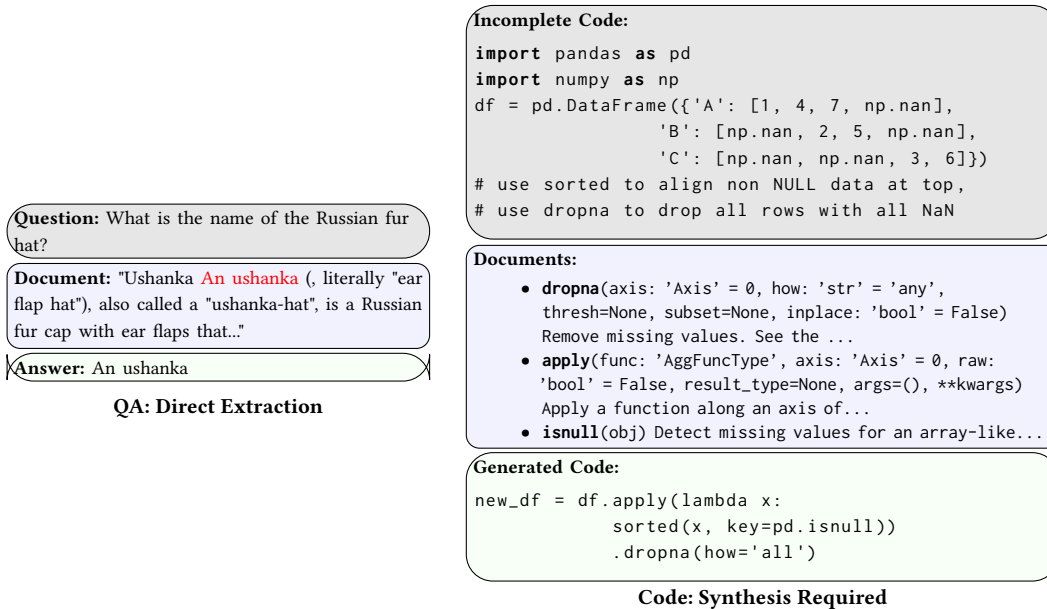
**Question:** What is the name of the Russian fur hat?

**Document:** "Ushanka An ushanka (, literally "ear flap hat"), also called a "ushanka-hat", is a Russian fur cap with ear flaps that..."

**Answer:** An ushanka

**QA: Direct Extraction**

**Incomplete Code:**

```
import pandas as pd
import numpy as np
df = pd.DataFrame({'A': [1, 4, 7, np.nan],
                   'B': [np.nan, 2, 5, np.nan],
                   'C': [np.nan, np.nan, 3, 6]})
# use sorted to align non NULL data at top,
# use dropna to drop all rows with all NaN
```

**Documents:**

- **dropna**(axis: 'Axis' = 0, how: 'str' = 'any', thresh=None, subset=None, inplace: 'bool' = False) Remove missing values. See the ...
- **apply**(func: 'AggFuncType', axis: 'Axis' = 0, raw: 'bool' = False, result_type=None, args=(), **kwargs) Apply a function along an axis of...
- **isnull**(obj) Detect missing values for an array-like...

**Generated Code:**

```
new_df = df.apply(lambda x:
            sorted(x, key=pd.isnull))
            .dropna(how='all')
```

**Code: Synthesis Required**